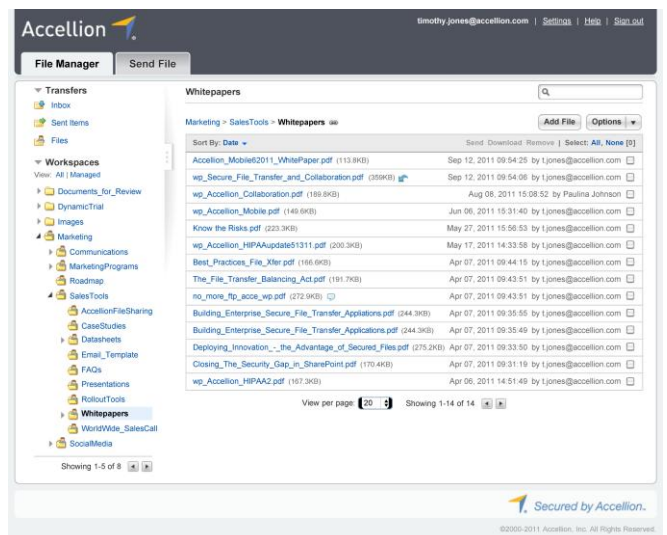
Accellion

timothy.jones@accellion.com | Settings | Help | Sign out

File Manager | Send File

Transfers
Inbox
Sent Items
Files

Workspaces
View: All | Managed
Documents_for_Review
DynamicTrial
Images
Marketing
Communications
MarketingPrograms
Roadmap
SalesTools
AccellionFileSharing
CaseStudies
Datasheets
Email_Template
FAQs
Presentations
RolloutTools
Whitepapers
WorldWide_SalesCall
SocialMedia

Showing 1-5 of 8

Whitepapers

Marketing > SalesTools > Whitepapers

Add File | Options

Sort By: Date

Send Download Remove | Select: All, None [0]

| | |
|---|---|
| Accellion_Mobile62011_WhitePaper.pdf (113.8KB) | Sep 12, 2011 09:54:25 by t.jones@accellion.com |
| wp_Secure_File_Transfer_and_Collaboration.pdf (359KB) | Sep 12, 2011 09:54:06 by t.jones@accellion.com |
| wp_Accellion_Collaboration.pdf (189.6KB) | Aug 08, 2011 15:08:52 by Paulina Johnson |
| wp_Accellion_Mobile.pdf (149.6KB) | Jun 06, 2011 15:31:40 by t.jones@accellion.com |
| Know the Risks.pdf (223.3KB) | May 27, 2011 15:56:53 by t.jones@accellion.com |
| wp_Accellion_HIPAAupdate51311.pdf (200.3KB) | May 17, 2011 14:33:58 by t.jones@accellion.com |
| Best_Practices_File_Xfer.pdf (166.6KB) | Apr 07, 2011 09:44:15 by t.jones@accellion.com |
| The_File_Transfer_Balancing_Act.pdf (191.7KB) | Apr 07, 2011 09:43:51 by t.jones@accellion.com |
| no_more_ftp_acce_wp.pdf (272.9KB) | Apr 07, 2011 09:43:51 by t.jones@accellion.com |
| Building_Enterprise_Secure_File_Transfer_Appliations.pdf (244.3KB) | Apr 07, 2011 09:35:55 by t.jones@accellion.com |
| Building_Enterprise_Secure_File_Transfer_Applications.pdf (244.3KB) | Apr 07, 2011 09:35:49 by t.jones@accellion.com |
| Deploying_Innovation_-_the_Advantage_of_Secured_Files.pdf (275.2KB) | Apr 07, 2011 09:33:50 by t.jones@accellion.com |
| Closing_The_Security_Gap_in_SharePoint.pdf (170.4KB) | Apr 07, 2011 09:31:19 by t.jones@accellion.com |
| wp_Accellion_HIPAA2.pdf (167.3KB) | Apr 06, 2011 14:51:49 by t.jones@accellion.com |

View per page: 20 | Showing 1-14 of 14

Secured by Accellion.

©2000-2011 Accellion, Inc. All Rights Reserved.